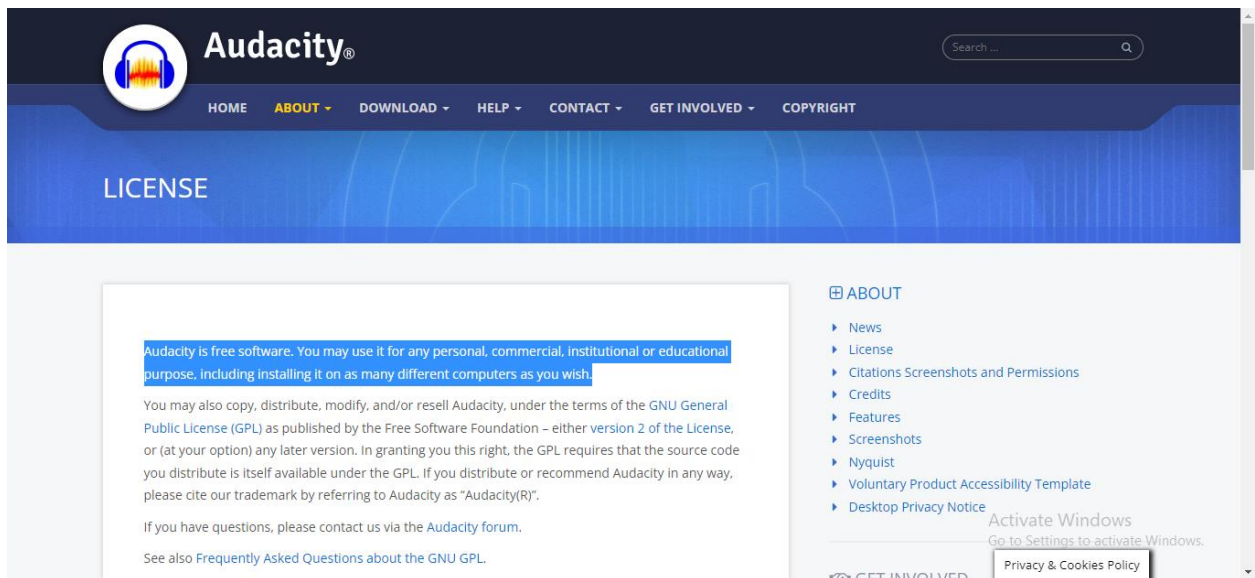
Audacity®

Search ...

HOME ABOUT DOWNLOAD HELP CONTACT GET INVOLVED COPYRIGHT

LICENSE

Audacity is free software. You may use it for any personal, commercial, institutional or educational purpose, including installing it on as many different computers as you wish.

You may also copy, distribute, modify, and/or resell Audacity, under the terms of the GNU General Public License (GPL) as published by the Free Software Foundation – either version 2 of the License, or (at your option) any later version. In granting you this right, the GPL requires that the source code you distribute is itself available under the GPL. If you distribute or recommend Audacity in any way, please cite our trademark by referring to Audacity as "Audacity(R)".

If you have questions, please contact us via the Audacity forum.

See also Frequently Asked Questions about the GNU GPL.

ABOUT
News
License
Citations Screenshots and Permissions
Credits
Features
Screenshots
Nyquist
Voluntary Product Accessibility Template
Desktop Privacy Notice

Activate Windows
Go to Settings to activate Windows.

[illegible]

Privacy & Cookies Policy